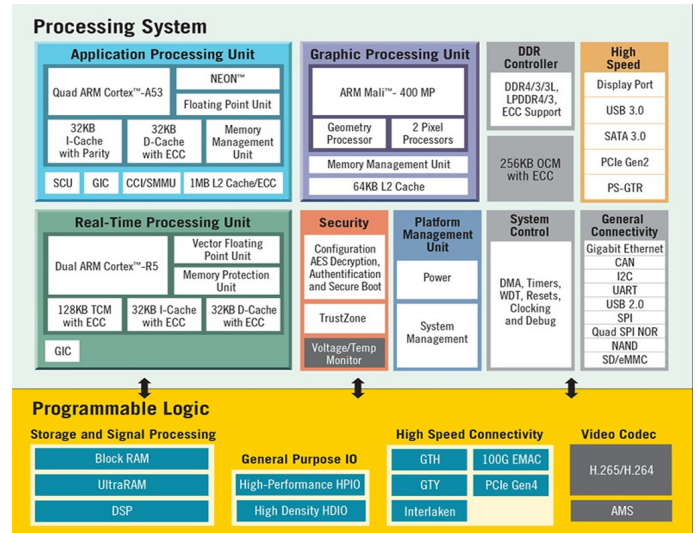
Processing System

Application Processing Unit

Quad ARM Cortex™-A53

NEON™

Floating Point Unit

32KB I-Cache with Parity

32KB D-Cache with ECC

Memory Management Unit

SCU

GIC

CCI/SMMU

1MB L2 Cache/ECC

Graphic Processing Unit

ARM Mali™- 400 MP

Geometry Processor

2 Pixel Processors

Memory Management Unit

64KB L2 Cache

DDR Controller

DDR4/3/3L, LPDDR4/3, ECC Support

256KB OCM with ECC

High Speed

Display Port

USB 3.0

SATA 3.0

PCIe Gen2

PS-GTR

Real-Time Processing Unit

Dual ARM Cortex™-R5

Vector Floating Point Unit

Memory Protection Unit

128KB TCM with ECC

32KB I-Cache with ECC

32KB D-Cache with ECC

GIC

Security

Configuration AES Decryption, Authentification and Secure Boot

TrustZone

Voltage/Temp Monitor

Platform Management Unit

Power

System Management

System Control

DMA, Timers, WDT, Resets, Clocking and Debug

General Connectivity

Gigabit Ethernet

CAN

I2C

UART

USB 2.0

SPI

Quad SPI NOR

NAND

SD/eMMC

Programmable Logic

Storage and Signal Processing

Block RAM

UltraRAM

DSP

General Purpose IO

High-Performance HPIO

High Density HDIO

High Speed Connectivity

GTH

100G EMAC

GTY

PCIe Gen4

Interlaken

Video Codec

H.265/H.264

AMS